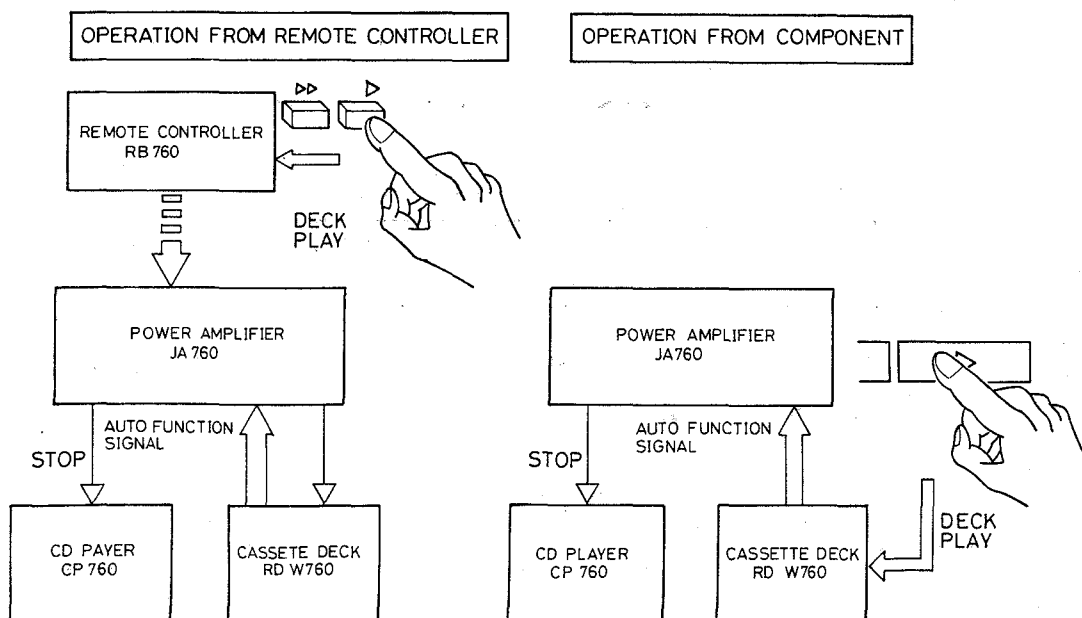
OPERATION FROM REMOTE CONTROLLER

REMOTE CONTROLLER
RB 760

DECK
PLAY

POWER AMPLIFIER
JA 760

STOP

AUTO FUNCTION
SIGNAL

CD PAYER
CP 760

CASSETE DECK
RD W760

OPERATION FROM COMPONENT

POWER AMPLIFIER
JA760

STOP

AUTO FUNCTION
SIGNAL

DECK
PLAY

CD PLAYER
CP 760

CASSETTE DECK
RD W760